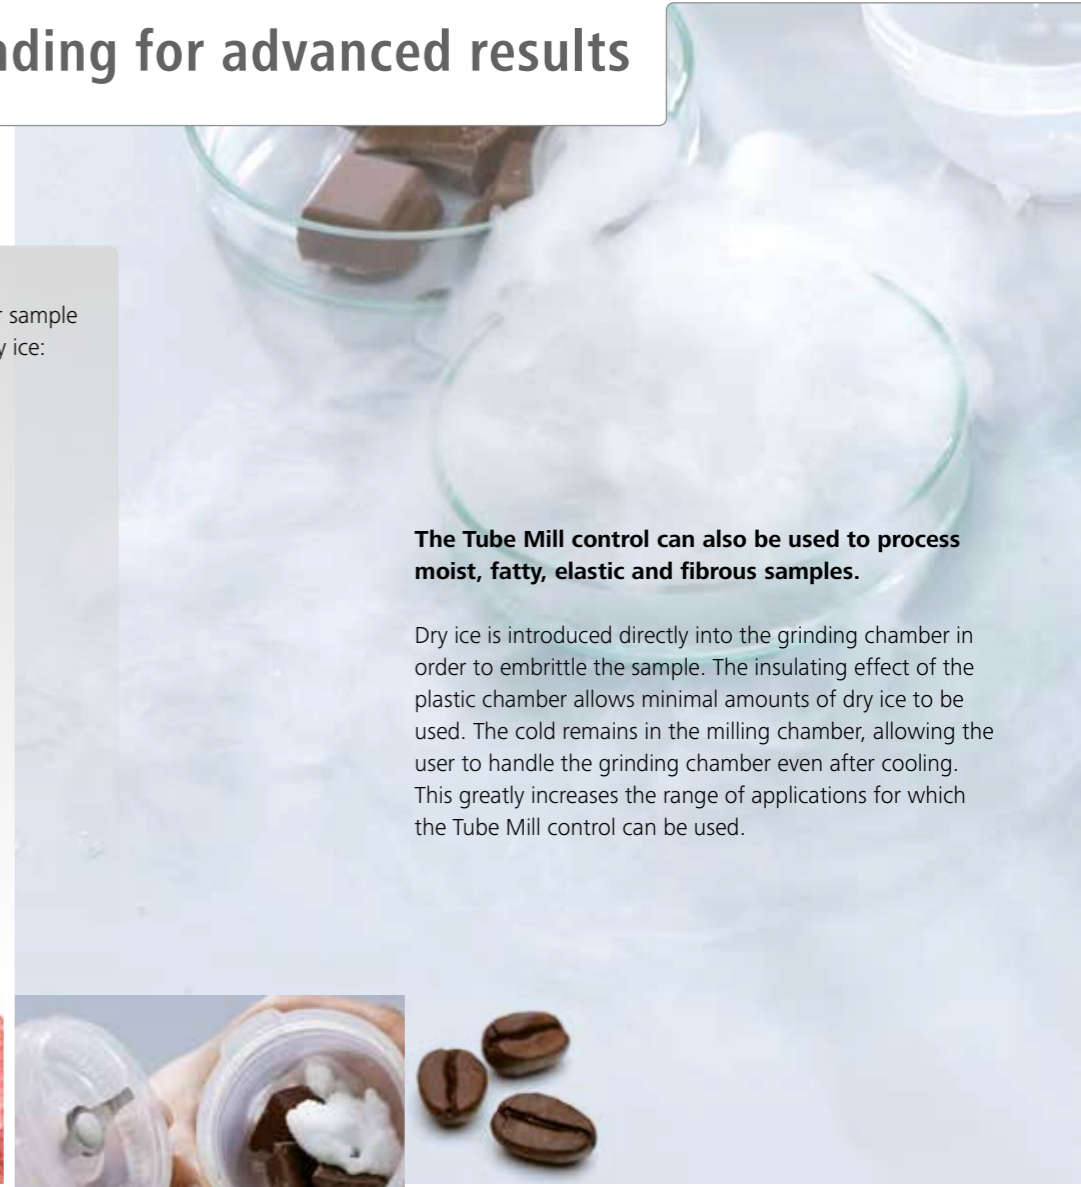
nding for advanced results

r sample
y ice:

The Tube Mill control can also be used to process moist, fatty, elastic and fibrous samples.

Dry ice is introduced directly into the grinding chamber in order to embrittle the sample. The insulating effect of the plastic chamber allows minimal amounts of dry ice to be used. The cold remains in the milling chamber, allowing the user to handle the grinding chamber even after cooling. This greatly increases the range of applications for which the Tube Mill control can be used.